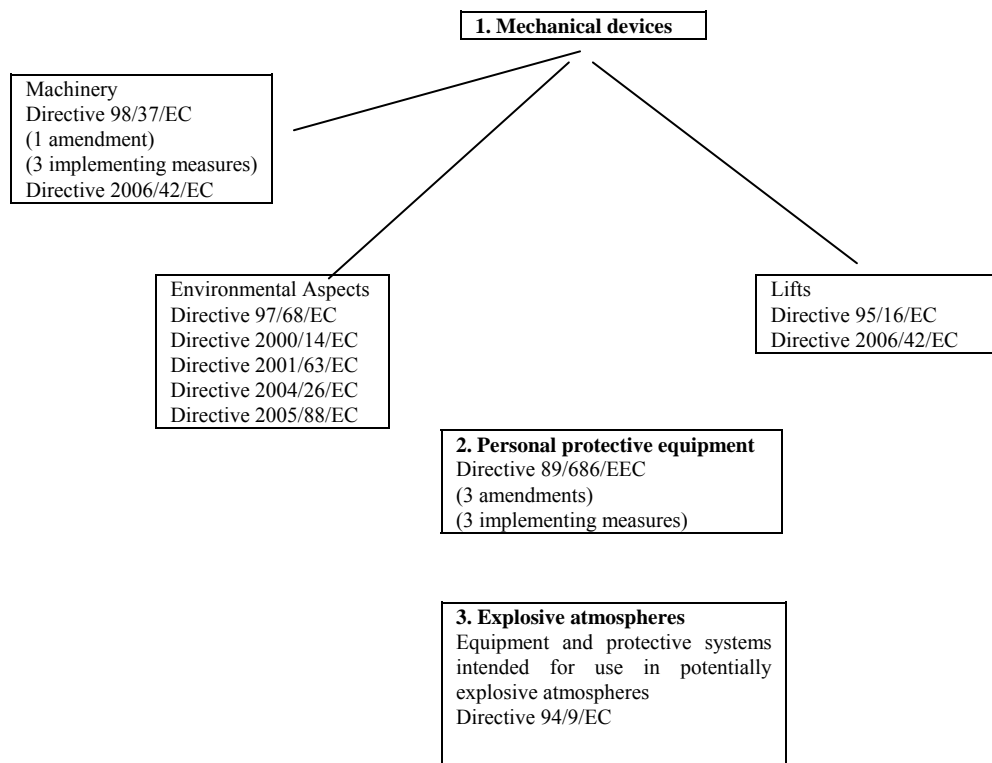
**1. Mechanical devices**

Machinery
Directive 98/37/EC
(1 amendment)
(3 implementing measures)
Directive 2006/42/EC

Environmental Aspects
Directive 97/68/EC
Directive 2000/14/EC
Directive 2001/63/EC
Directive 2004/26/EC
Directive 2005/88/EC

Lifts
Directive 95/16/EC
Directive 2006/42/EC

**2. Personal protective equipment**
Directive 89/686/EEC
(3 amendments)
(3 implementing measures)

**3. Explosive atmospheres**
Equipment and protective systems intended for use in potentially explosive atmospheres
Directive 94/9/EC